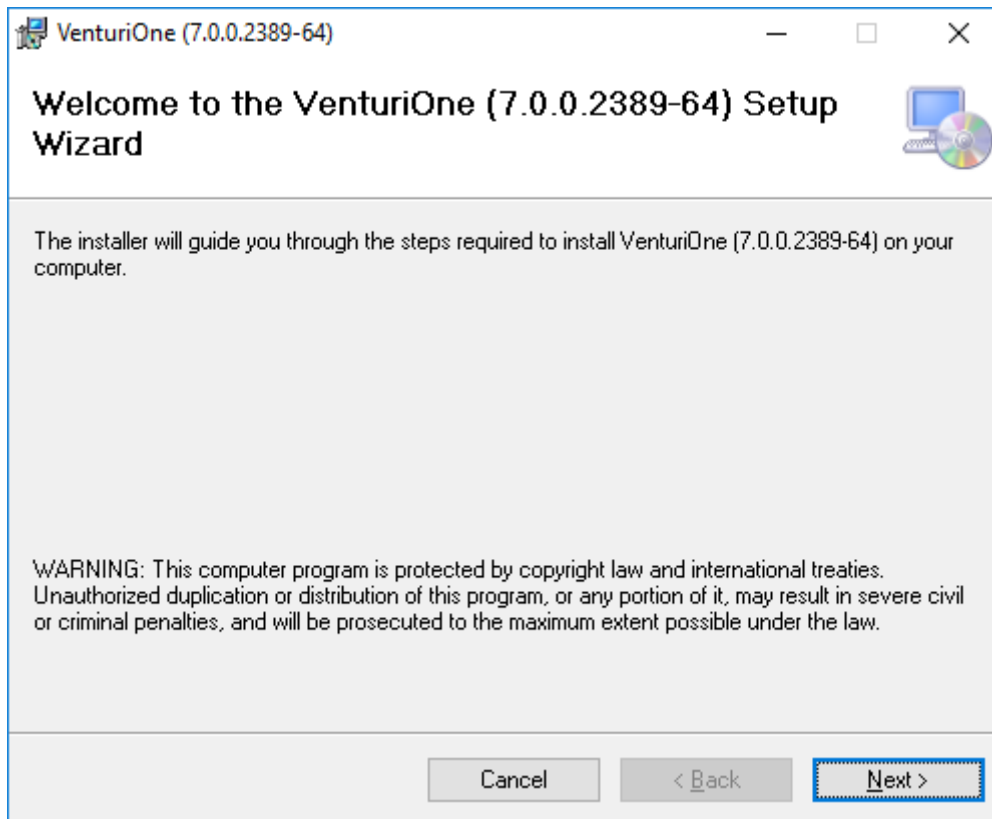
VenturiOne (7.0.0.2389-64)

Welcome to the VenturiOne (7.0.0.2389-64) Setup Wizard

The installer will guide you through the steps required to install VenturiOne (7.0.0.2389-64) on your computer.

WARNING: This computer program is protected by copyright law and international treaties. Unauthorized duplication or distribution of this program, or any portion of it, may result in severe civil or criminal penalties, and will be prosecuted to the maximum extent possible under the law.

Cancel
< Back
Next >